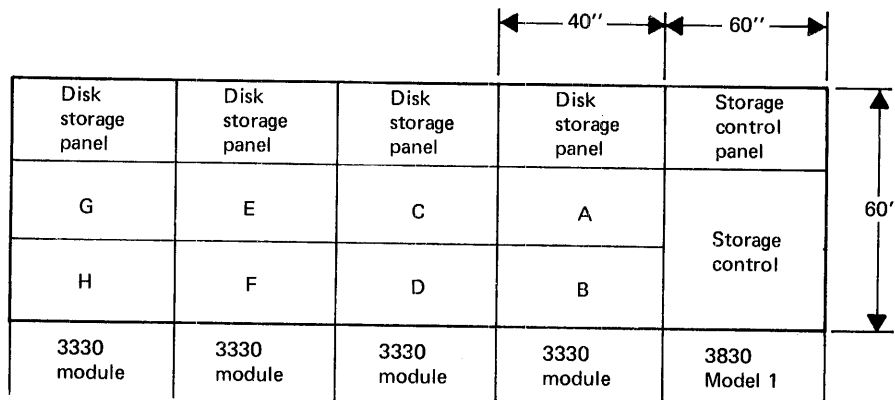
40''

60''

| Disk storage panel | Disk storage panel | Disk storage panel | Disk storage panel | Storage control panel |
|---|---|---|---|---|
| G | E | C | A | Storage control |
| H | F | D | B | |
| 3330 module | 3330 module | 3330 module | 3330 module | 3830 Model 1 |

60'